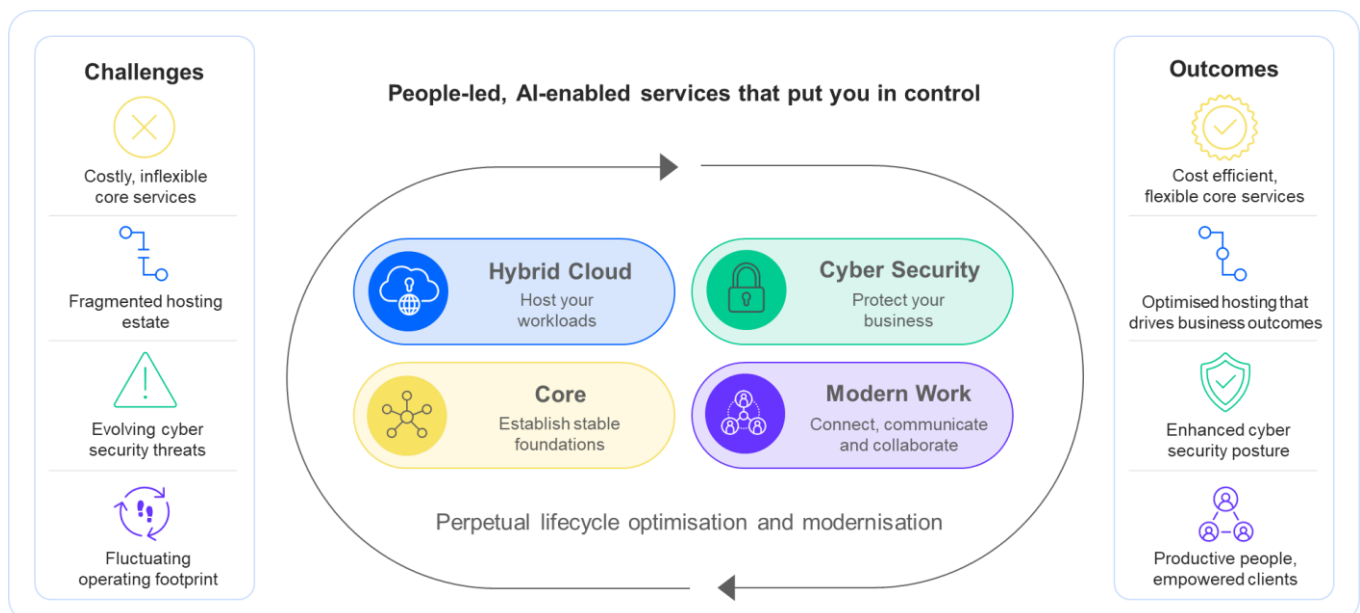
Challenges

Costly, inflexible core services

Fragmented hosting estate

Evolving cyber security threats

Fluctuating operating footprint

People-led, AI-enabled services that put you in control

Hybrid Cloud
Host your workloads

Cyber Security
Protect your business

Core
Establish stable foundations

Modern Work
Connect, communicate and collaborate

Perpetual lifecycle optimisation and modernisation

Outcomes

Cost efficient, flexible core services

Optimised hosting that drives business outcomes

Enhanced cyber security posture

Productive people, empowered clients